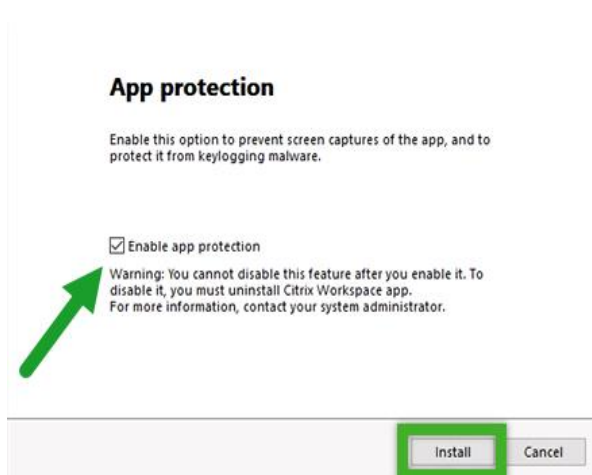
App protection

Enable this option to prevent screen captures of the app, and to protect it from keylogging malware.

☑ Enable app protection

Warning: You cannot disable this feature after you enable it. To disable it, you must uninstall Citrix Workspace app.
For more information, contact your system administrator.

Install

Cancel